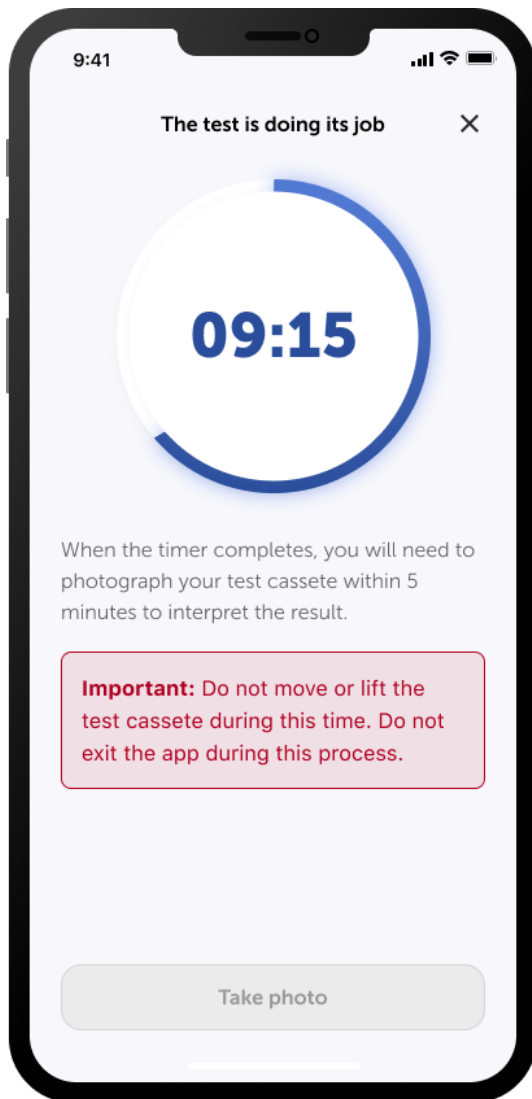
9:41

The test is doing its job

×

09:15

When the timer completes, you will need to photograph your test cassete within 5 minutes to interpret the result.

**Important:** Do not move or lift the test cassete during this time. Do not exit the app during this process.

Take photo